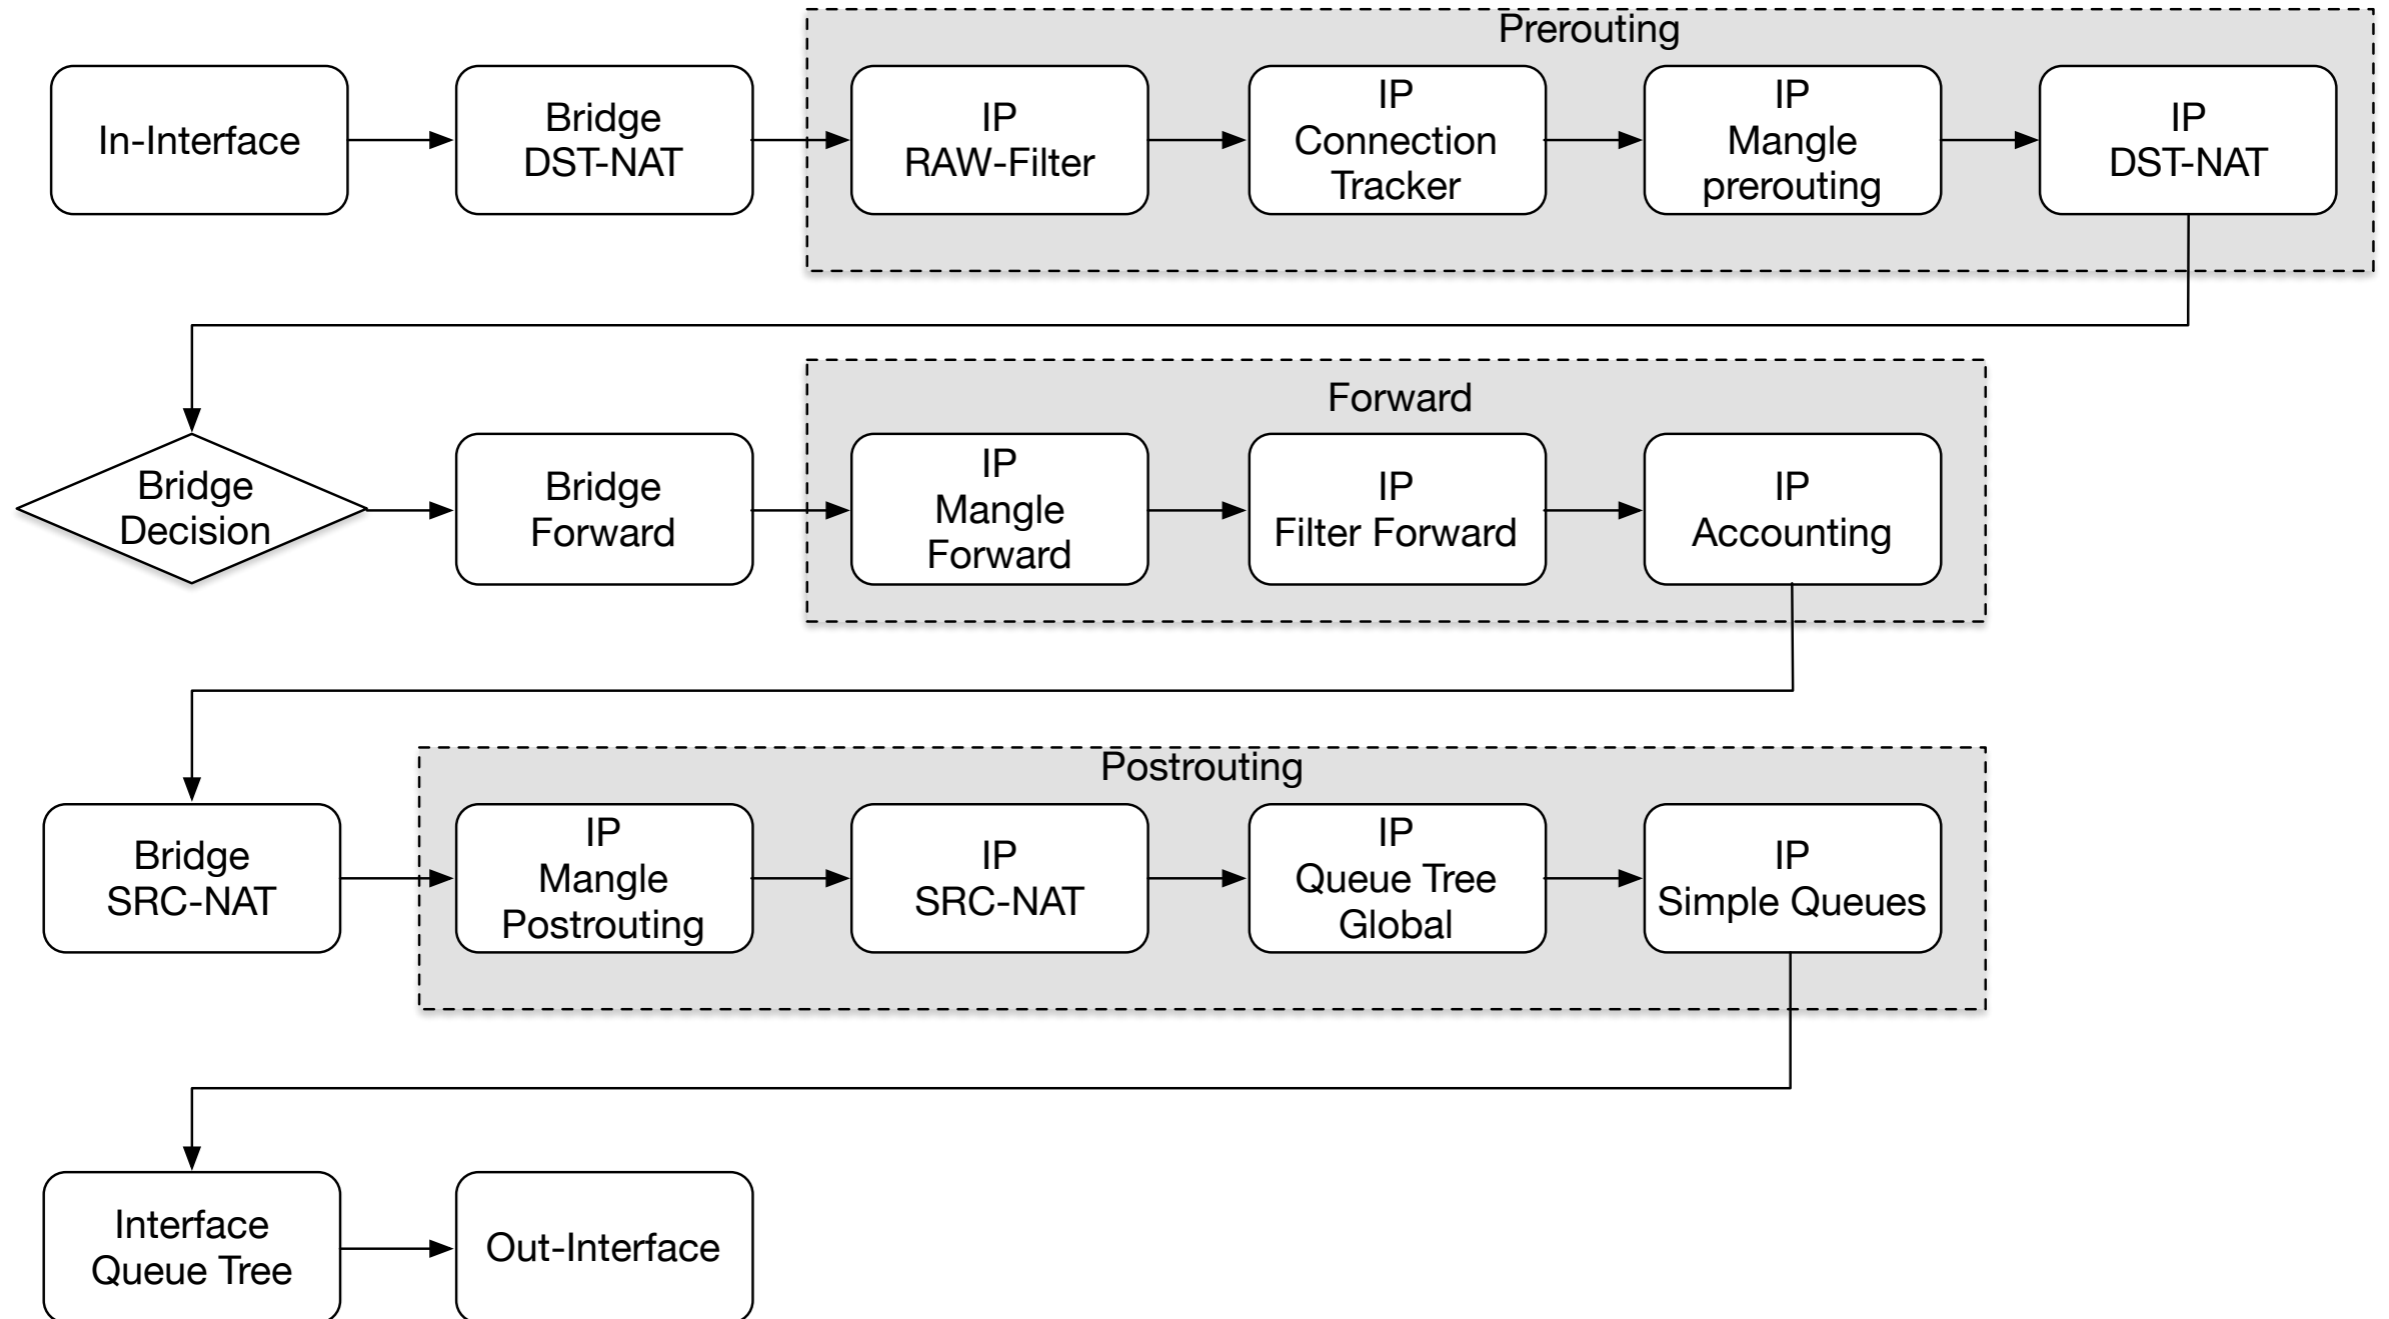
Prerouting

In-Interface

Bridge
DST-NAT

IP
RAW-Filter

IP
Connection
Tracker

IP
Mangle
prerouting

IP
DST-NAT

Forward

Bridge
Decision

Bridge
Forward

IP
Mangle
Forward

IP
Filter Forward

IP
Accounting

Postrouting

Bridge
SRC-NAT

IP
Mangle
Postrouting

IP
SRC-NAT

IP
Queue Tree
Global

IP
Simple Queues

Interface
Queue Tree

Out-Interface